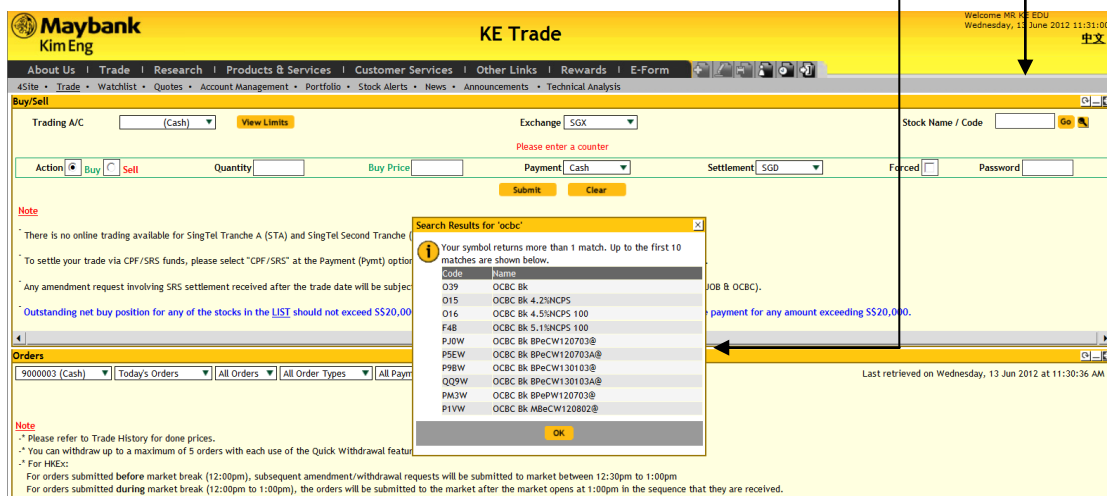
Maybank Kim Eng

KE Trade

Welcome MR KE EDU
Wednesday, 13 June 2012 11:31:0

中文

About Us | Trade | Research | Products & Services | Customer Services | Other Links | Rewards | E-Form

4Site • Trade • Watchlist • Quotes • Account Management • Portfolio • Stock Alerts • News • Announcements • Technical Analysis

Buy/Sell

Trading A/C (Cash) View Limits Exchange SGX Stock Name / Code Go

Please enter a counter

Action Buy Sell Quantity Buy Price Payment Cash Settlement SGD Forced Password

Submit Clear

Note

- There is no online trading available for SingTel Tranche A (STA) and SingTel Second Tranche (

- To settle your trade via CPF/SRS funds, please select "CPF/SRS" at the Payment (Pymt) option

- Any amendment request involving SRS settlement received after the trade date will be subjec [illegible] JOB & OCBC).

Outstanding net buy position for any of the stocks in the LIST should not exceed S$20,00 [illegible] e payment for any amount exceeding S$20,000.

Search Results for 'ocbc'

Your symbol returns more than 1 match. Up to the first 10 matches are shown below.

| Code | Name |
|---|---|
| O39 | OCBC Bk |
| O15 | OCBC Bk 4.2%NCPS |
| O16 | OCBC Bk 4.5%NCPS 100 |
| F4B | OCBC Bk 5.1%NCPS 100 |
| PJ0W | OCBC Bk BPeCW120703@ |
| P5EW | OCBC Bk BPeCW120703A@ |
| P9BW | OCBC Bk BPeCW130103@ |
| QQ9W | OCBC Bk BPeCW130103A@ |
| PM3W | OCBC Bk BPePW120703@ |
| P1VW | OCBC Bk MBeCW120802@ |

OK

Orders

9000003 (Cash) Today's Orders All Orders All Order Types All Paym

Last retrieved on Wednesday, 13 Jun 2012 at 11:30:36 AM

Note

-* Please refer to Trade History for done prices.
-* You can withdraw up to a maximum of 5 orders with each use of the Quick Withdrawal featu
-* For HKEx:
For orders submitted before market break (12:00pm), subsequent amendment/withdrawal requests will be submitted to market between 12:30pm to 1:00pm
For orders submitted during market break (12:00pm to 1:00pm), the orders will be submitted to the market after the market opens at 1:00pm in the sequence that they are received.